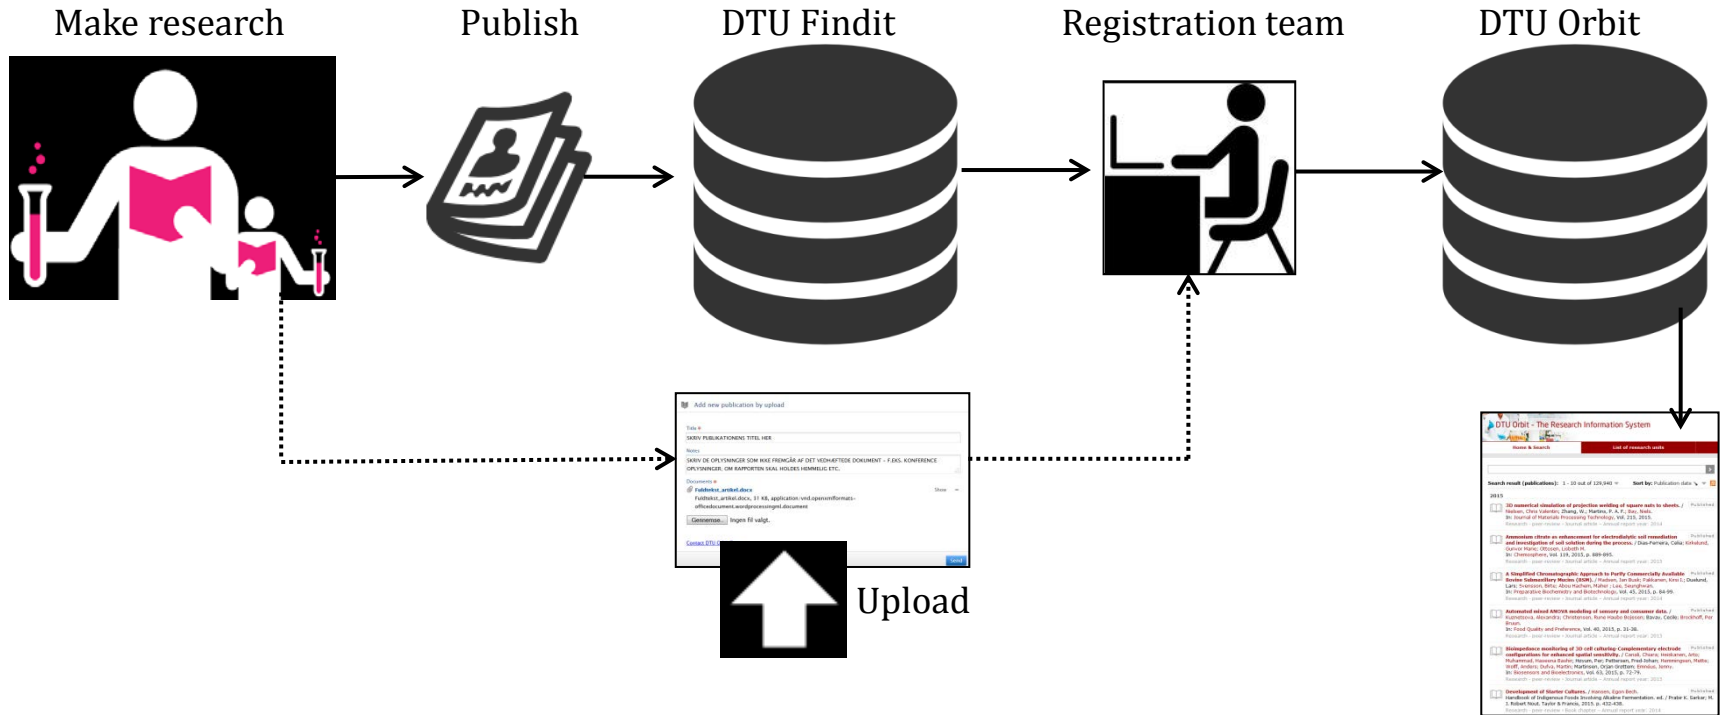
Make research

Publish

DTU Findit

Registration team

DTU Orbit

Add new publication by upload

Title
SKRIV PUBLIKATIONENS TITEL HER

Notes
SKRIV DE OPLYSNINGER SOM IKKE FREMGÅR AF DET VEDHÆFTEDE DOKUMENT – F.EKS. KONFERENCE OPLYSNINGER, OM RAPPORTEN SKAL HOLDES HEMMELIG ETC.

Documents
Fuldtekst_artikel.docx
Fuldtekst_artikel.docx, 11 KB, application:vnd.openxmlformats-officedocument.wordprocessingml.document

Gennemse... Ingen fil valgt.

Contact DTU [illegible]

Send

Upload

DTU Orbit - The Research Information System

Home & Search

List of research units

Search result (publications): 1 - 10 out of 129,940

Sort by: Publication date

2015

3D numerical simulation of projection welding of square nuts to sheets.

Ammonium citrate as enhancement for electrodialytic soil remediation and investigation of soil solution during the process.

A Simplified Chromatographic Approach to Purify Commercially Available Bovine Submaxillary Mucins (BSM).

Automated mixed ANOVA modeling of sensory and consumer data.

Bioimpedance monitoring of 3D cell culturing: Complementary electrode configurations for enhanced spatial sensitivity.

Development of Starter Cultures.

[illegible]